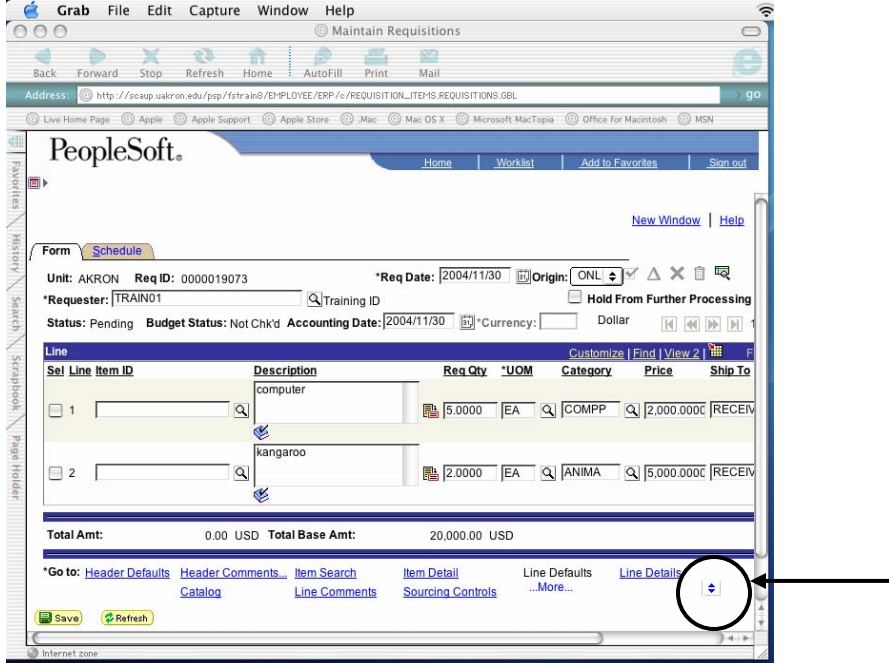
Grab File Edit Capture Window Help

Maintain Requisitions

Back Forward Stop Refresh Home AutoFill Print Mail

Address: http://scaup.uakron.edu/psp/fstrain8/EMPLOYEE/ERP/c/REQUISITION_ITEMS.REQUISITIONS.GBL go

Live Home Page Apple Apple Support Apple Store .Mac Mac OS X Microsoft MacTopia Office for Macintosh MSN

Favorites History Search Scrapbook Page Holder

PeopleSoft.

Home | Worklist | Add to Favorites | Sign out

New Window | Help

Form Schedule

Unit: AKRON Req ID: 0000019073 *Req Date: 2004/11/30 Origin: ONL

*Requester: TRAIN01 Training ID Hold From Further Processing

Status: Pending Budget Status: Not Chk'd Accounting Date: 2004/11/30 *Currency: Dollar 1

Line Customize | Find | View 2 | F

| Sel | Line | Item ID | Description | Req Qty | *UOM | Category | Price | Ship To |
|---|---|---|---|---|---|---|---|---|
| | 1 | | computer | 5.0000 | EA | COMPP | 2,000.0000 | RECEIV |
| | 2 | | kangaroo | 2.0000 | EA | ANIMA | 5,000.0000 | RECEIV |

Total Amt: 0.00 USD Total Base Amt: 20,000.00 USD

*Go to: Header Defaults Header Comments... Item Search Item Detail Line Defaults Line Details
Catalog Line Comments Sourcing Controls ...More...

Save Refresh

Internet zone